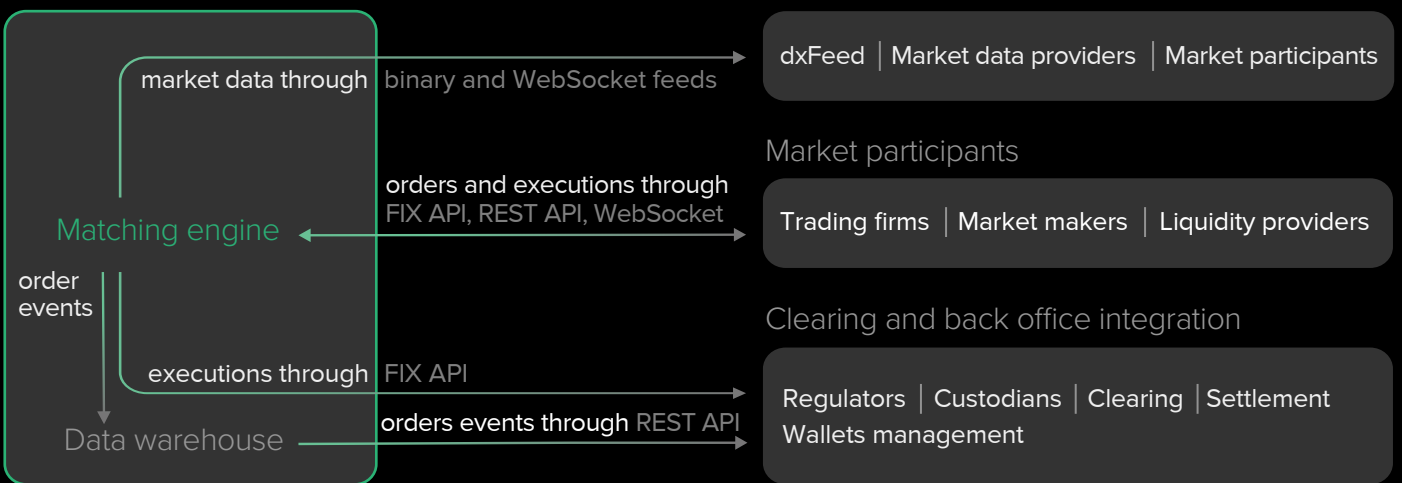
market data through binary and WebSocket feeds

dxFeed | Market data providers | Market participants

Market participants

orders and executions through FIX API, REST API, WebSocket

Matching engine

Trading firms | Market makers | Liquidity providers

order events

Clearing and back office integration

executions through FIX API

orders events through REST API

Data warehouse

Regulators | Custodians | Clearing | Settlement
Wallets management